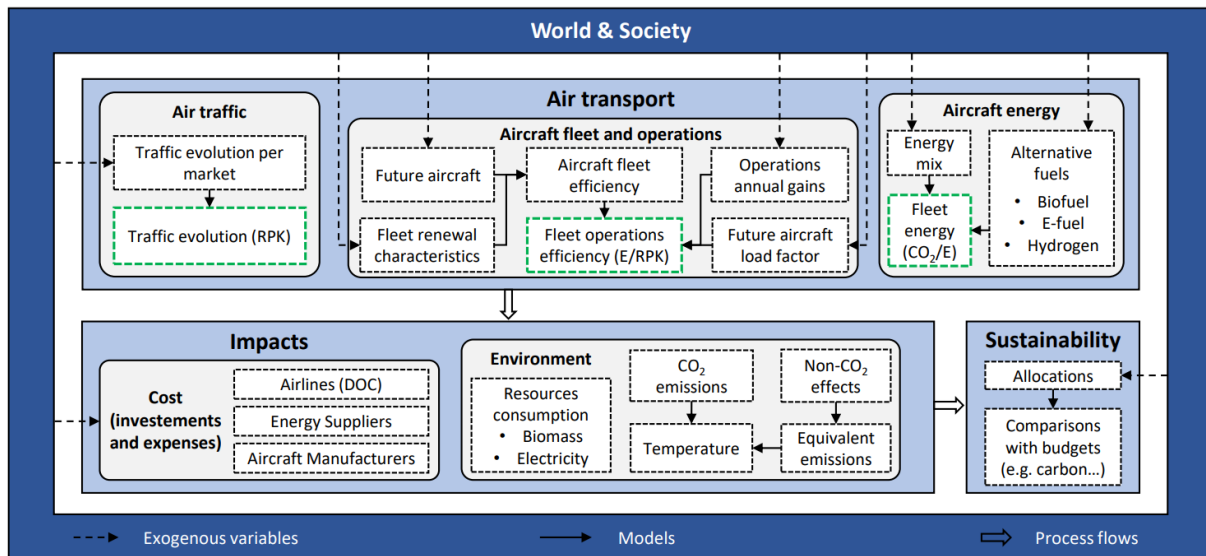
World & Society

Air transport

Air traffic

Traffic evolution per market

Traffic evolution (RPK)

Aircraft fleet and operations

Future aircraft

Aircraft fleet efficiency

Operations annual gains

Fleet renewal characteristics

Fleet operations efficiency (E/RPK)

Future aircraft load factor

Aircraft energy

Energy mix

Alternative fuels
• Biofuel
• E-fuel
• Hydrogen

Fleet energy ($CO_2$/E)

Impacts

Cost (investements and expenses)

Airlines (DOC)

Energy Suppliers

Aircraft Manufacturers

Environment

Resources consumption
• Biomass
• Electricity

$CO_2$ emissions

Non-$CO_2$ effects

Temperature

Equivalent emissions

Sustainability

Allocations

Comparisons with budgets (e.g. carbon…)

Exogenous variables

Models

Process flows